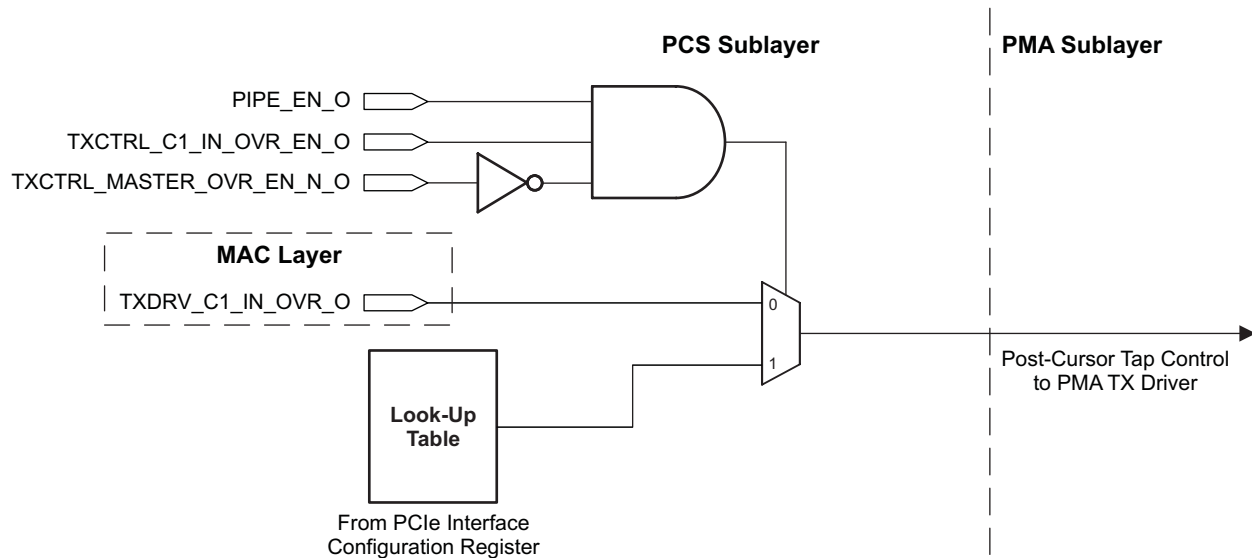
PCS Sublayer

PMA Sublayer

PIPE_EN_O

TXCTRL_C1_IN_OVR_EN_O

TXCTRL_MASTER_OVR_EN_N_O

MAC Layer

TXDRV_C1_IN_OVR_O

0

1

Post-Cursor Tap Control to PMA TX Driver

Look-Up Table

From PCIe Interface Configuration Register